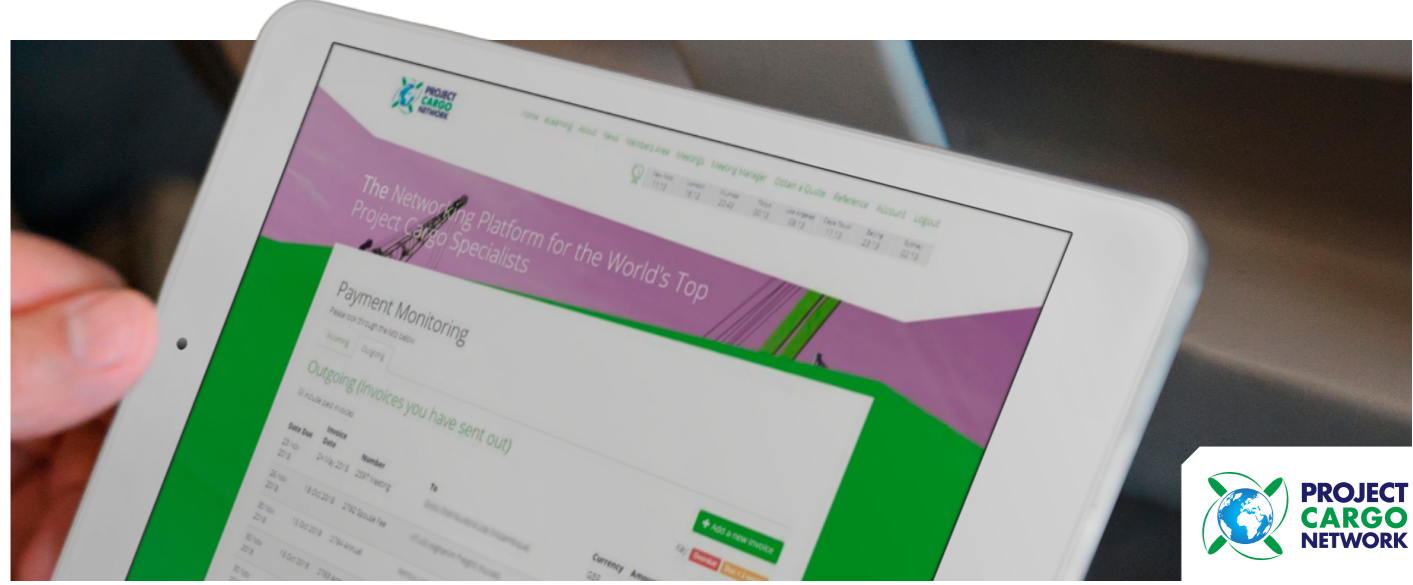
PROJECT CARGO NETWORK

Home Bulletins About News Members Area Meetings Meeting Manager Obtain a Quote Reference Account Logout

The Networking Platform for the World's Top Project Cargo Specialists

Payment Monitoring

Incoming Outgoing

Outgoing (Invoices you have sent out)

+ Add a new invoice

| Date Due | Invoice Date | Number | To | Currency |
|---|---|---|---|---|
| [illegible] | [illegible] | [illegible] | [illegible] | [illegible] |

PROJECT CARGO NETWORK